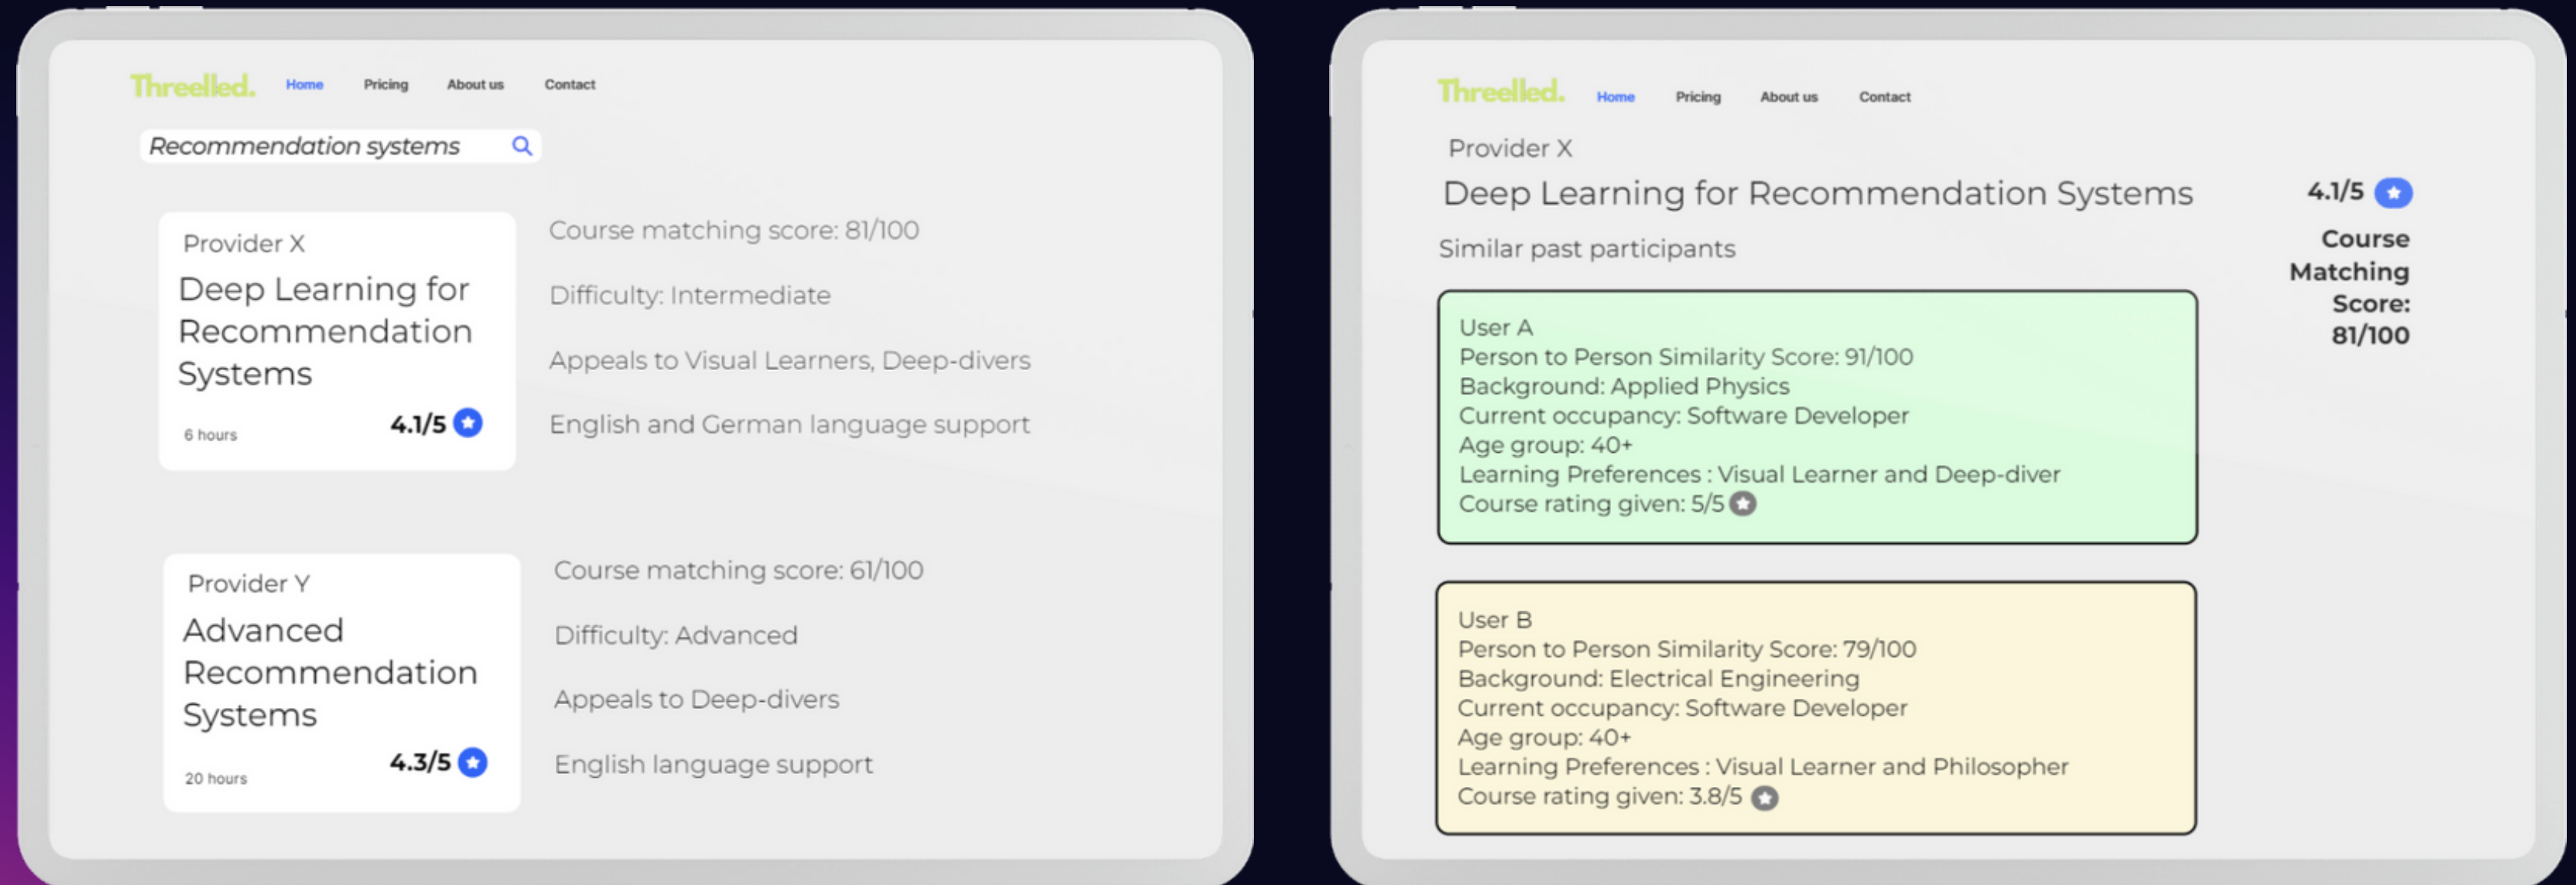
Threelled. Home Pricing About us Contact

Recommendation systems

Provider X
Deep Learning for Recommendation Systems
6 hours
4.1/5

Course matching score: 81/100

Difficulty: Intermediate

Appeals to Visual Learners, Deep-divers

English and German language support

Provider Y
Advanced Recommendation Systems
20 hours
4.3/5

Course matching score: 61/100

Difficulty: Advanced

Appeals to Deep-divers

English language support

Threelled. Home Pricing About us Contact

Provider X
Deep Learning for Recommendation Systems

4.1/5

Course Matching Score: 81/100

Similar past participants

User A
Person to Person Similarity Score: 91/100
Background: Applied Physics
Current occupancy: Software Developer
Age group: 40+
Learning Preferences : Visual Learner and Deep-diver
Course rating given: 5/5

User B
Person to Person Similarity Score: 79/100
Background: Electrical Engineering
Current occupancy: Software Developer
Age group: 40+
Learning Preferences : Visual Learner and Philosopher
Course rating given: 3.8/5